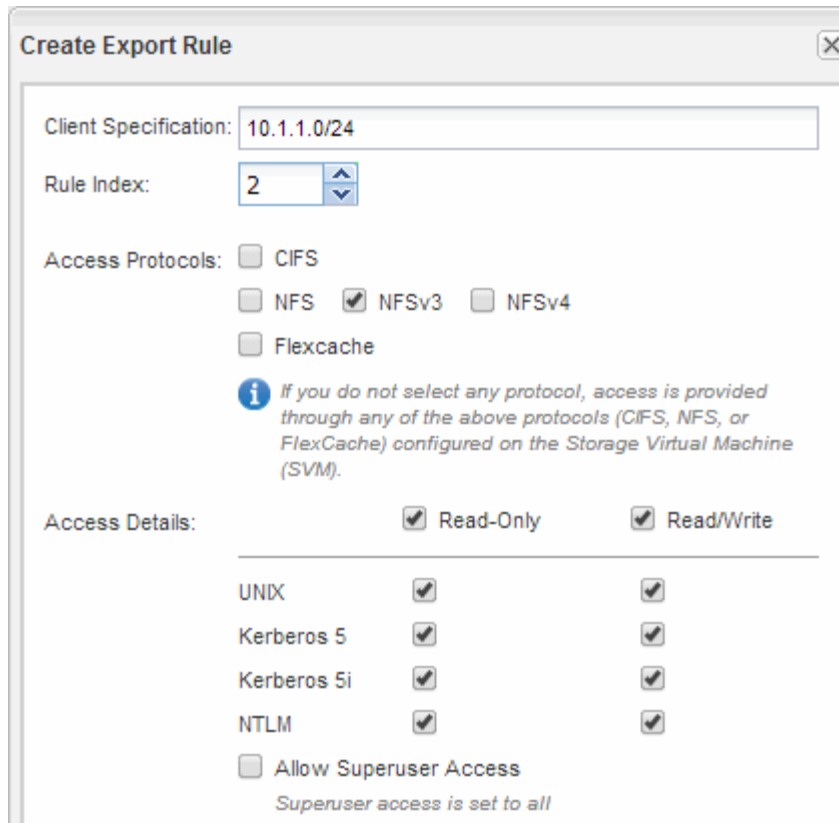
Create Export Rule

Client Specification: 10.1.1.0/24

Rule Index: 2

Access Protocols: CIFS

NFS NFSv3 NFSv4

Flexcache

If you do not select any protocol, access is provided through any of the above protocols (CIFS, NFS, or FlexCache) configured on the Storage Virtual Machine (SVM).

Access Details: Read-Only Read/Write

UNIX

Kerberos 5

Kerberos 5i

NTLM

Allow Superuser Access

Superuser access is set to all